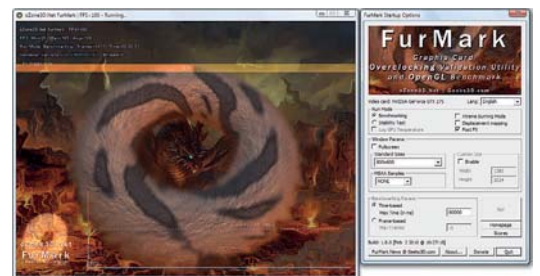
oZone3D.Net FurMark | FPS=100 - Running...

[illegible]

FurMark

FurMark Startup Options

FurMark

Graphics Card Overclocking Validation Utility and OpenGL Benchmark

oZone3D.Net | Geeks3D.com

Video card: NVIDIA GeForce GTX 275

Lang: English

Run Mode

Benchmarking

Stability Test

Log GPU Temperature

Xtreme Burning Mode

Displacement mapping

Post FX

Window Params

Fullscreen

Standard Sizes

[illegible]

Custom Size

Enable

Width

Height

MSAA Samples

NONE

Benchmarking Params

Time-based

Max Time (in ms)

60000

Frame-based

Max Frames

Go!

Homepage Scores

Build: 1.6.5 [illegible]

FurMark News @ Geeks3D.com

About...

Donate

Quit